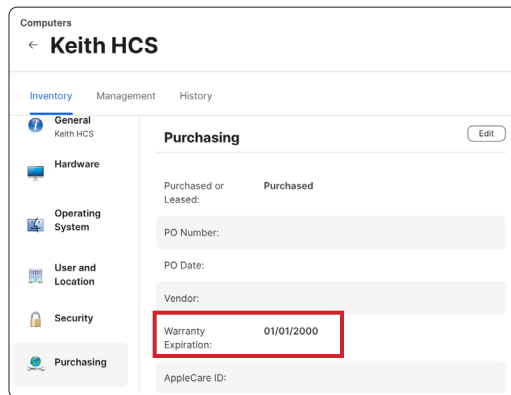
Computers
← Keith HCS

Inventory Management History

General
Keith HCS

Hardware

Operating System

User and Location

Security

Purchasing

Purchasing

Edit

Purchased or Leased: Purchased

PO Number:

PO Date:

Vendor:

Warranty Expiration: 01/01/2000

AppleCare ID: